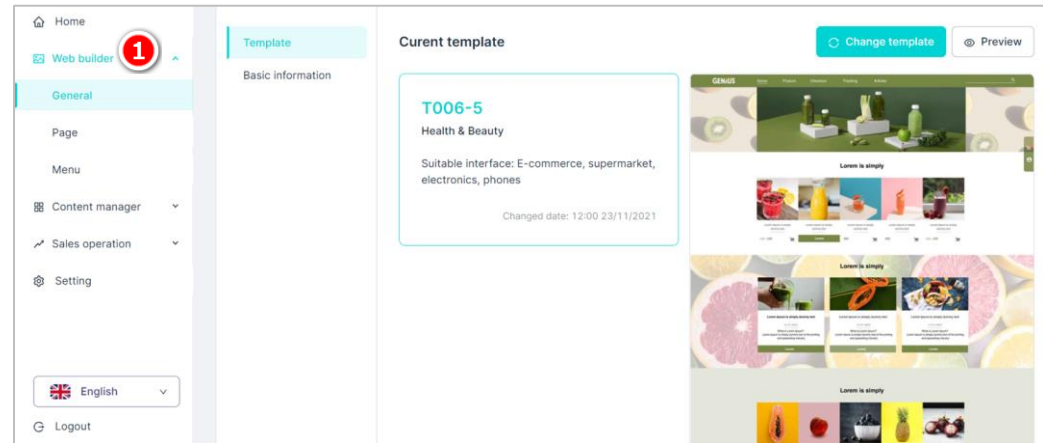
Home
Web builder
1
General
Page
Menu
Content manager
Sales operation
Setting
English
Logout

Template
Basic information

Curent template
Change template
Preview

T006-5
Health & Beauty
Suitable interface: E-commerce, supermarket, electronics, phones
Changed date: 12:00 23/11/2021

GENIUS
Lorem is simply
Lorem is simply
Lorem is simply